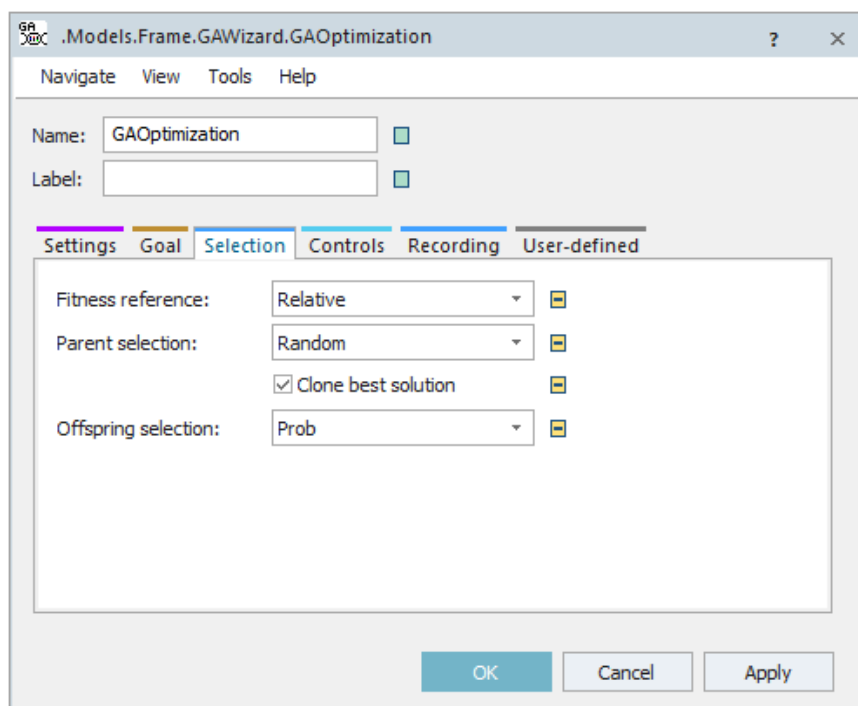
GA .Models.Frame.GAWizard.GAOptimization ? ×

Navigate View Tools Help

Name: GAOptimization

Label:

Settings Goal Selection Controls Recording User-defined

Fitness reference: Relative

Parent selection: Random

Clone best solution

Offspring selection: Prob

OK Cancel Apply